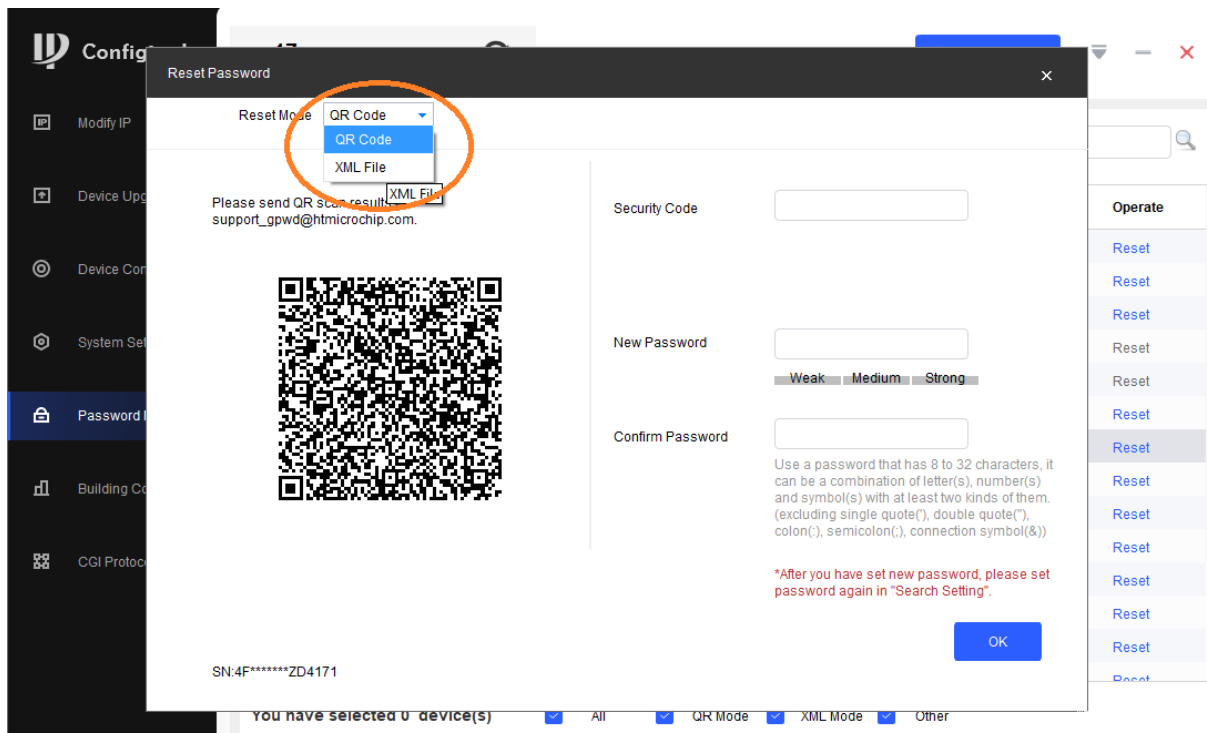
Config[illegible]

Modify IP

Device Upg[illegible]

Device Con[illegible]

System Se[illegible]

Password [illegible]

Building C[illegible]

CGI Protoc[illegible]

Reset Password

Reset Mode QR Code

QR Code

XML File

XML File

Please send QR sca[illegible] result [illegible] support_gpwd@htmicrochip.com.

SN:4F*******ZD4171

Security Code

New Password

Weak Medium Strong

Confirm Password

Use a password that has 8 to 32 characters, it can be a combination of letter(s), number(s) and symbol(s) with at least two kinds of them. (excluding single quote('), double quote("), colon(:), semicolon(;), connection symbol(&))

*After you have set new password, please set password again in "Search Setting".

OK

Operate

Reset
Reset
Reset
Reset
Reset
Reset
Reset
Reset
Reset
Reset
Reset
Reset
Reset
Reset

You have selected 0 device(s) All QR Mode XML Mode Other